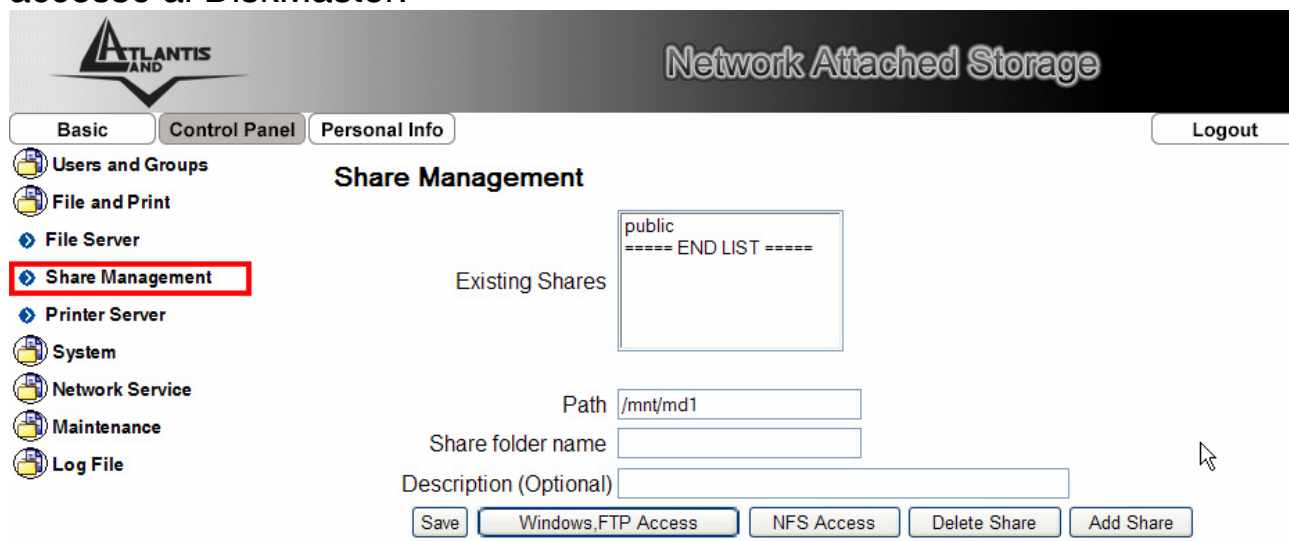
accesso al Diskmaster.

ATLANTIS LAND

Network Attached Storage

Basic | Control Panel | Personal Info | Logout

Users and Groups
File and Print
File Server
Share Management
Printer Server
System
Network Service
Maintenance
Log File

Share Management

Existing Shares
public
===== END LIST =====

Path /mnt/md1
Share folder name
Description (Optional)

Save | Windows,FTP Access | NFS Access | Delete Share | Add Share